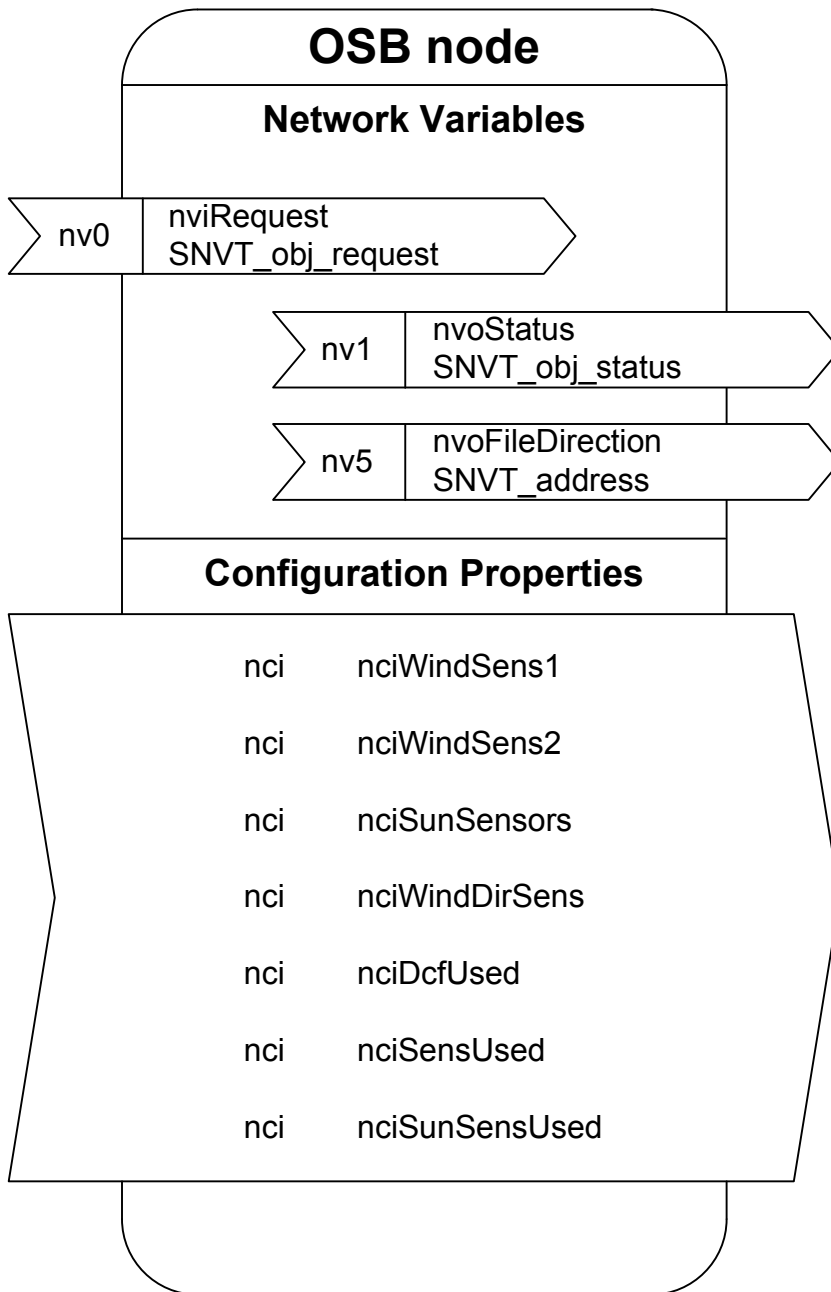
OSB node

Network Variables

nv0 nviRequest
SNVT_obj_request

nv1 nvoStatus
SNVT_obj_status

nv5 nvoFileDirection
SNVT_address

Configuration Properties

nci nciWindSens1

nci nciWindSens2

nci nciSunSensors

nci nciWindDirSens

nci nciDcfUsed

nci nciSensUsed

nci nciSunSensUsed